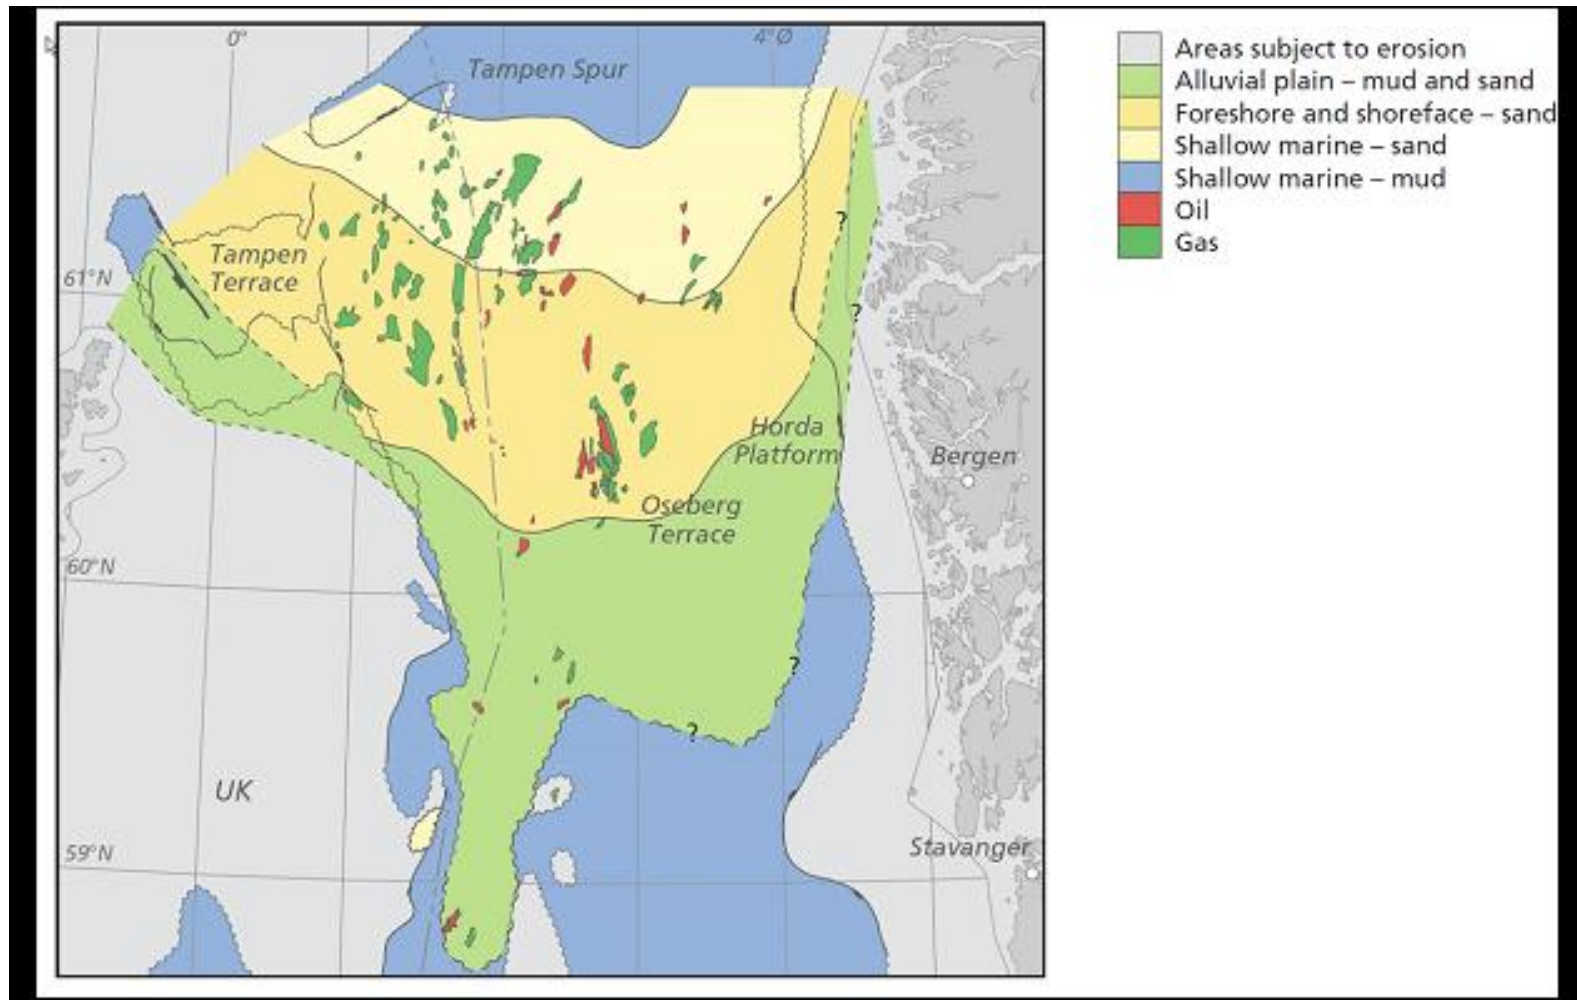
0°

4°Ø

Tampen Spur

Tampen Terrace

61°N

?

?

Horda Platform

Bergen

Oseberg Terrace

60°N

?

?

UK

59°N

Stavanger

Areas subject to erosion
Alluvial plain – mud and sand
Foreshore and shoreface – sand
Shallow marine – sand
Shallow marine – mud
Oil
Gas